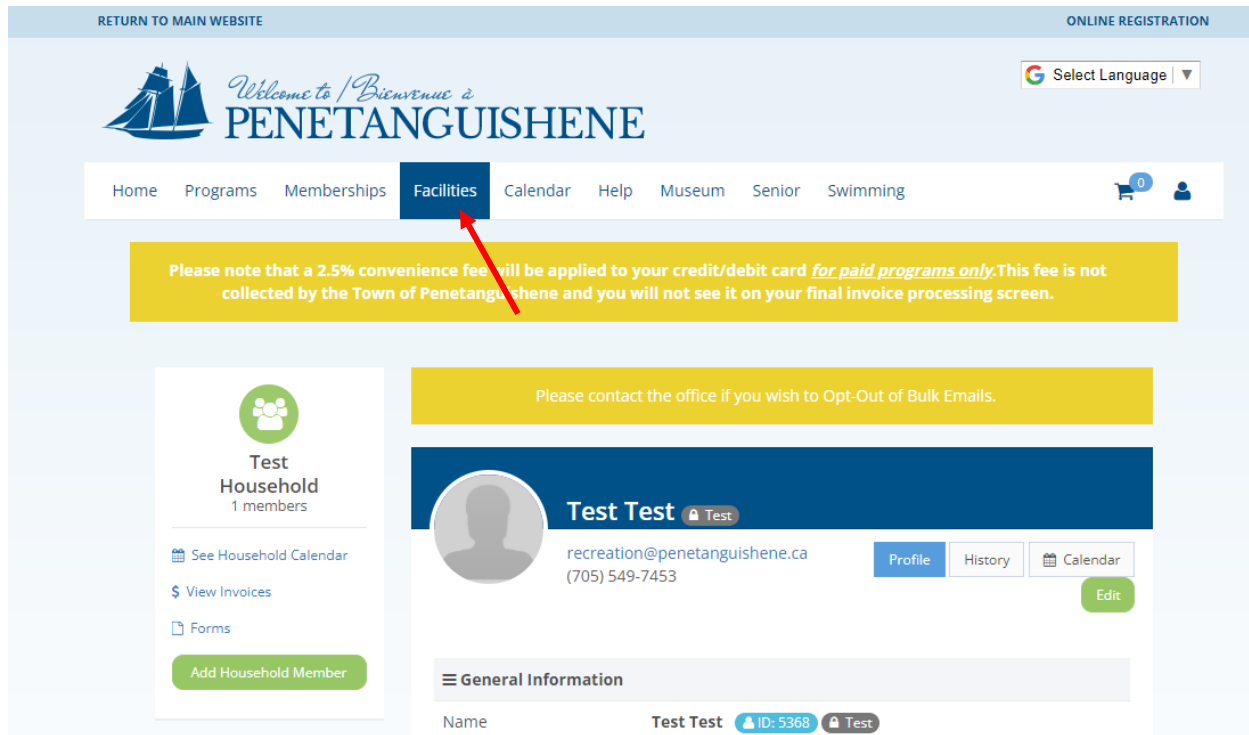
RETURN TO MAIN WEBSITE

ONLINE REGISTRATION

Welcome to / Bienvenue à
PENETANGUISHENE

Select Language ▼

Home Programs Memberships Facilities Calendar Help Museum Senior Swimming

0

Please note that a 2.5% convenience fee will be applied to your credit/debit card *for paid programs only*.This fee is not collected by the Town of Penetanguishene and you will not see it on your final invoice processing screen.

Test Household
1 members

See Household Calendar

View Invoices

Forms

Add Household Member

Please contact the office if you wish to Opt-Out of Bulk Emails.

Test Test Test

recreation@penetanguishene.ca
(705) 549-7453

Profile History Calendar

Edit

General Information

Name Test Test ID: 5368 Test